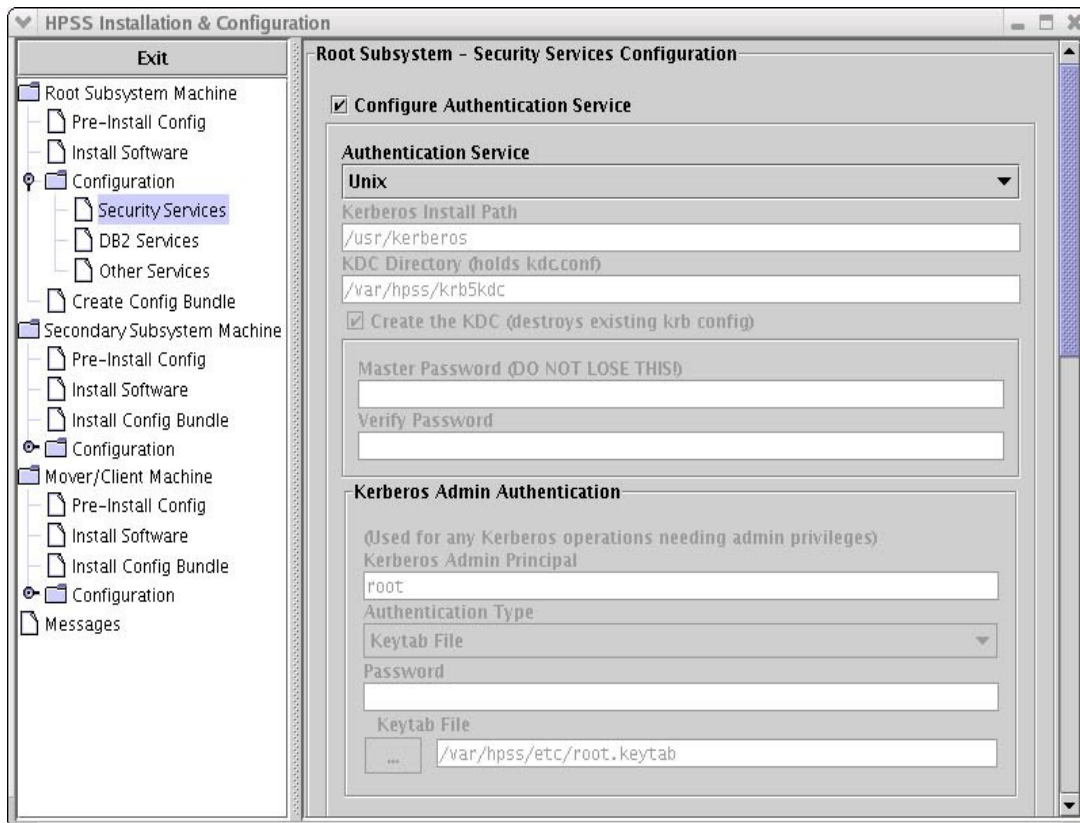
HPSS Installation & Configuration

Exit

Root Subsystem Machine
Pre-Install Config
Install Software
Configuration
Security Services
DB2 Services
Other Services
Create Config Bundle
Secondary Subsystem Machine
Pre-Install Config
Install Software
Install Config Bundle
Configuration
Mover/Client Machine
Pre-Install Config
Install Software
Install Config Bundle
Configuration
Messages

Root Subsystem - Security Services Configuration

Configure Authentication Service

Authentication Service
Unix
Kerberos Install Path
/usr/kerberos
KDC Directory (holds kdc.conf)
/var/hpss/krb5kdc
Create the KDC (destroys existing krb config)

Master Password (DO NOT LOSE THIS!)
Verify Password

Kerberos Admin Authentication

(Used for any Kerberos operations needing admin privileges)
Kerberos Admin Principal
root
Authentication Type
Keytab File
Password
Keytab File
...
/var/hpss/etc/root.keytab